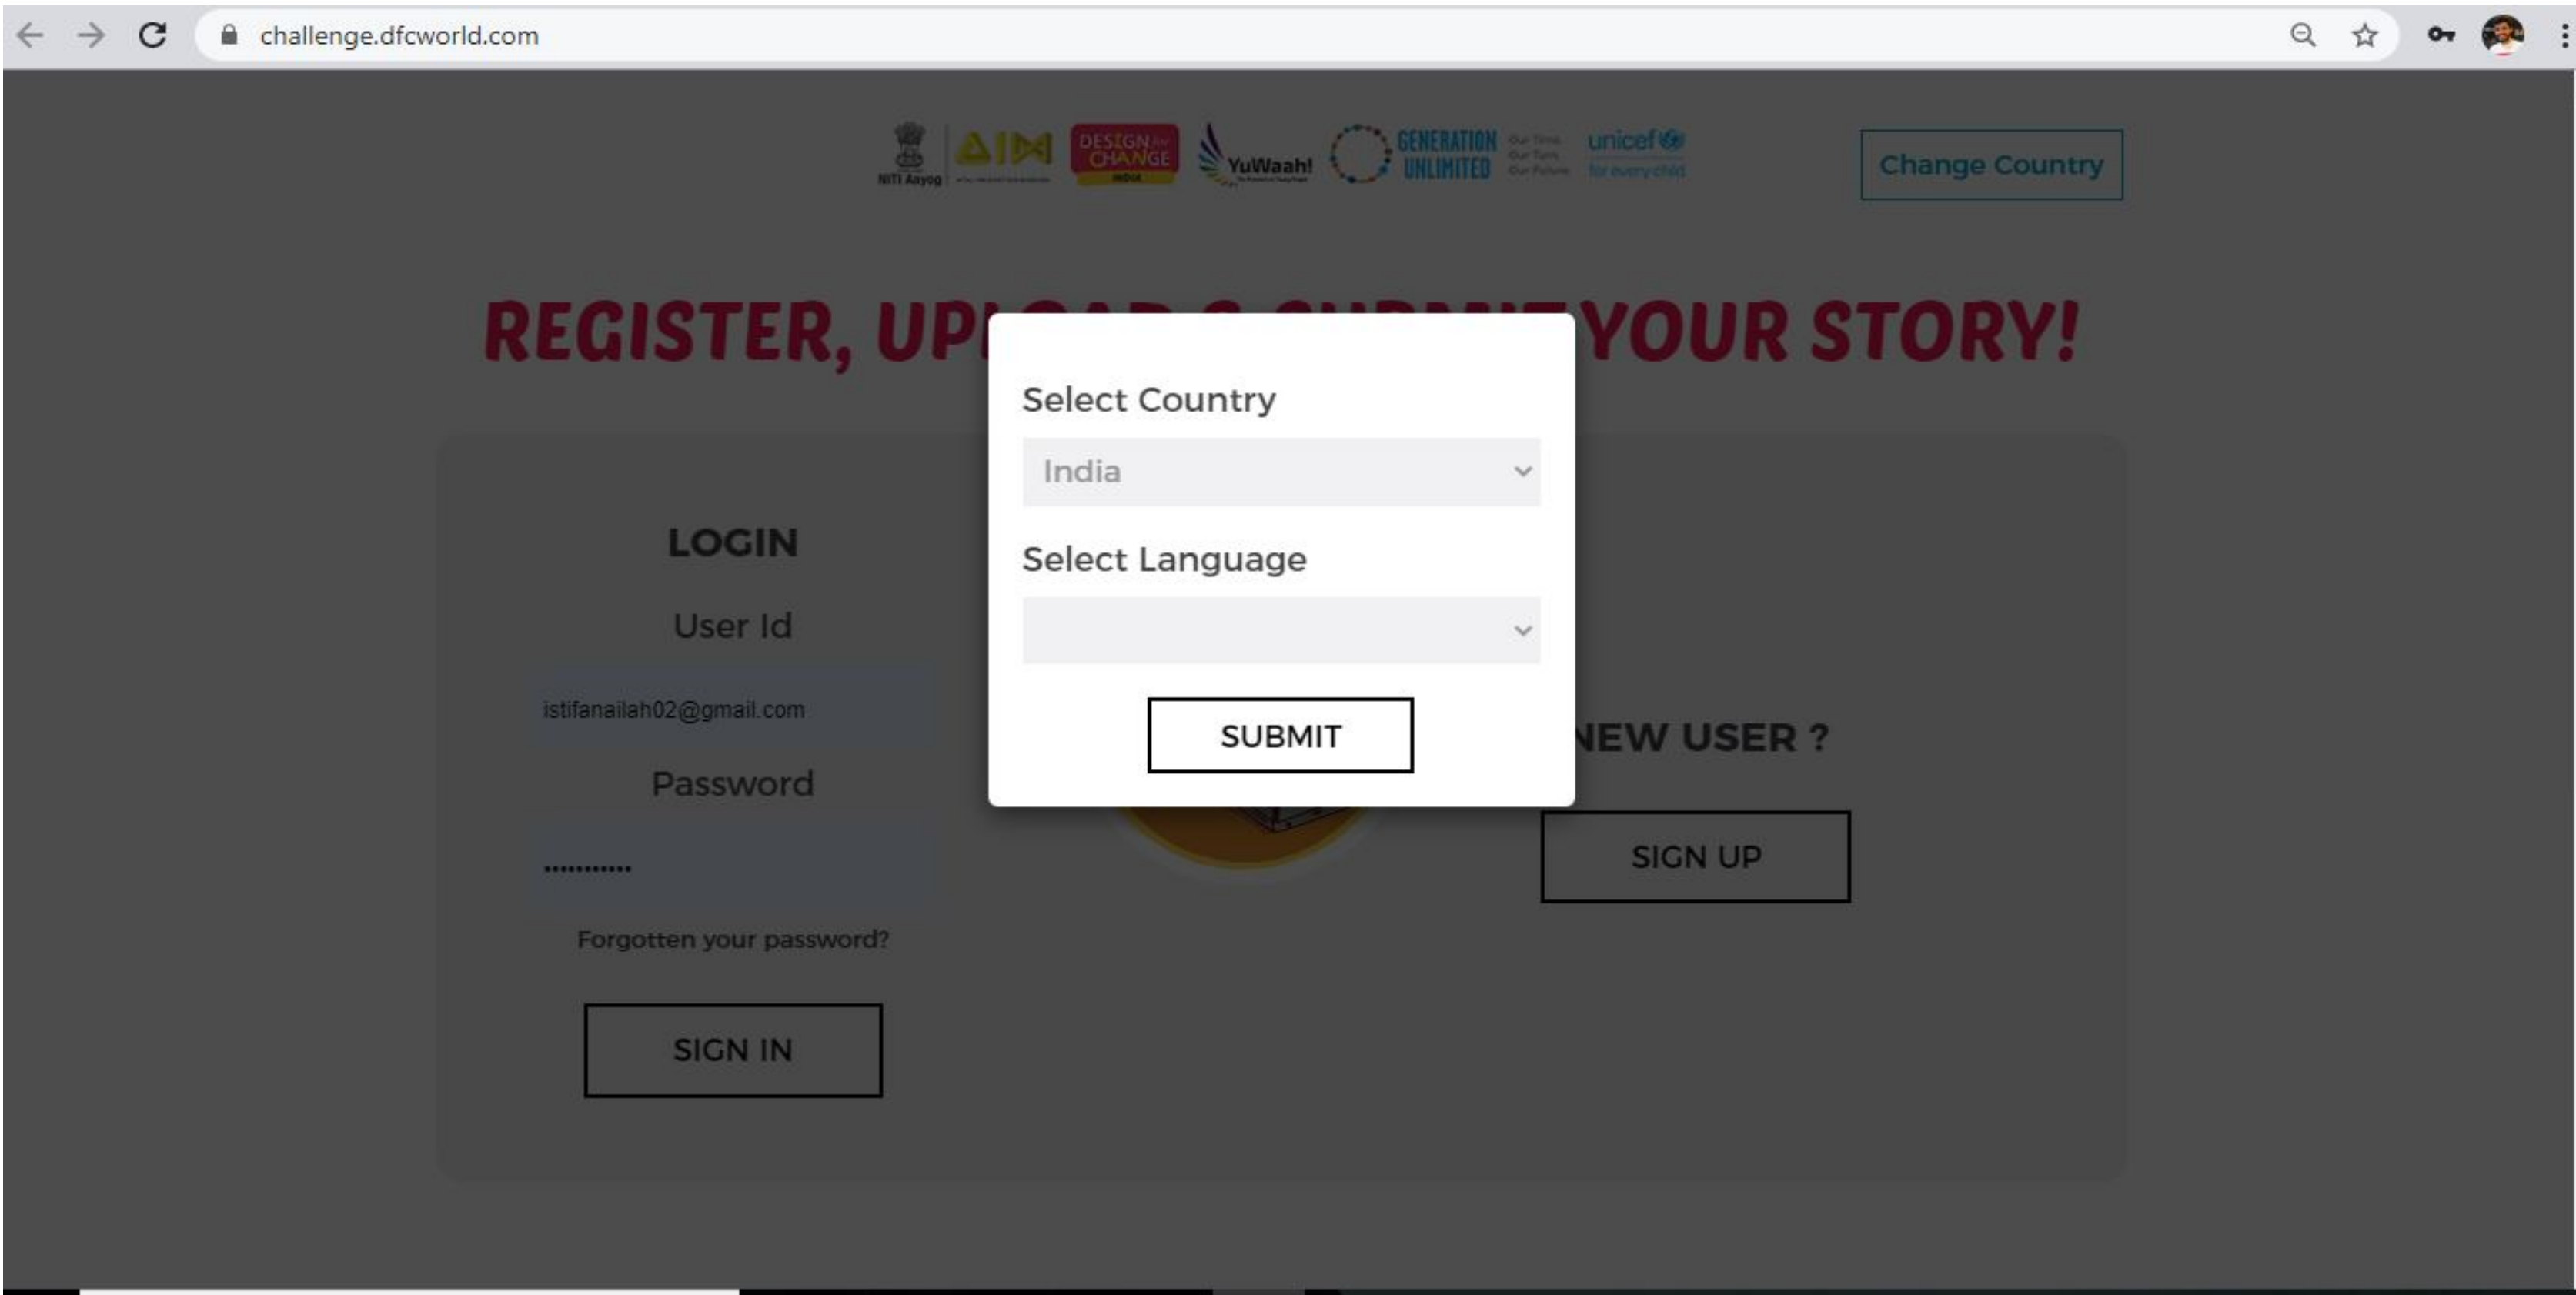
challenge.dfcworld.com

NITI Aayog AIM DESIGN for CHANGE INDIA YuWaah! GENERATION UNLIMITED unicef for every child

Change Country

REGISTER, UP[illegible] YOUR STORY!

Select Country

India

Select Language

SUBMIT

LOGIN

User Id

istifanailah02@gmail.com

Password

••••••••••

Forgotten your password?

SIGN IN

NEW USER ?

SIGN UP